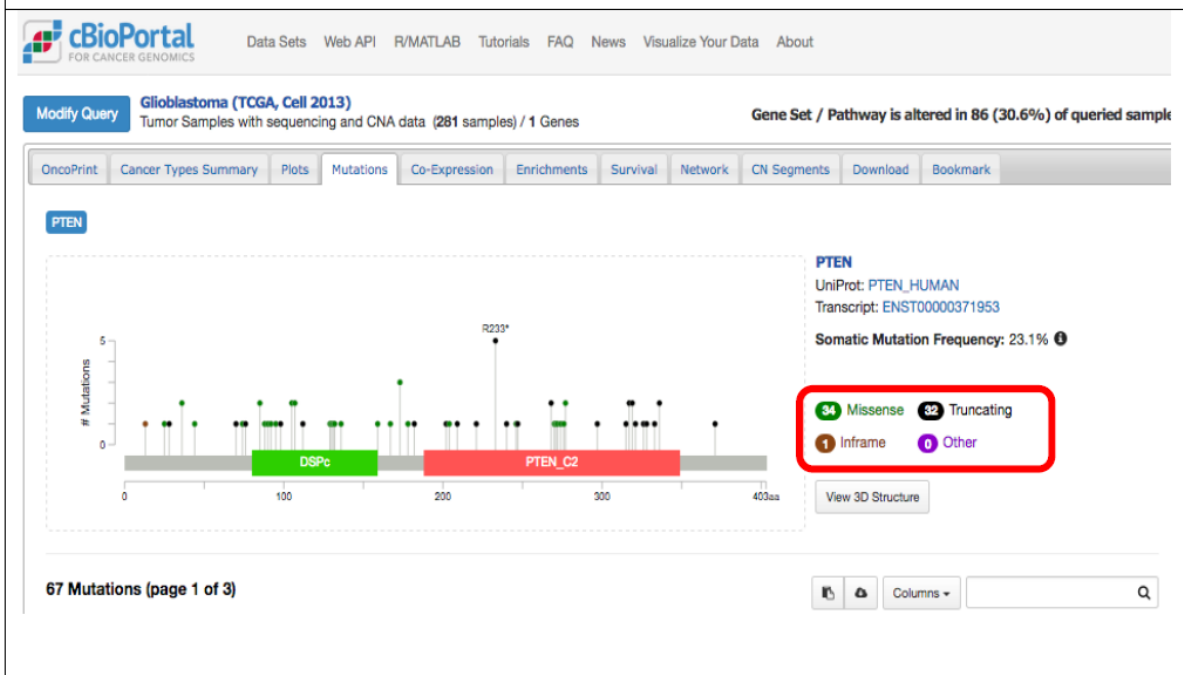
cBioPortal
FOR CANCER GENOMICS

Data Sets Web API R/MATLAB Tutorials FAQ News Visualize Your Data About

Modify Query

Glioblastoma (TCGA, Cell 2013)
Tumor Samples with sequencing and CNA data (281 samples) / 1 Genes

Gene Set / Pathway is altered in 86 (30.6%) of queried sample

OncoPrint | Cancer Types Summary | Plots | Mutations | Co-Expression | Enrichments | Survival | Network | CN Segments | Download | Bookmark

PTEN

R233*

5

# Mutations

0

DSPc

PTEN_C2

0 100 200 300 403aa

PTEN
UniProt: PTEN_HUMAN
Transcript: ENST00000371953

Somatic Mutation Frequency: 23.1%

34 Missense 32 Truncating

1 Inframe 0 Other

View 3D Structure

67 Mutations (page 1 of 3)

Columns